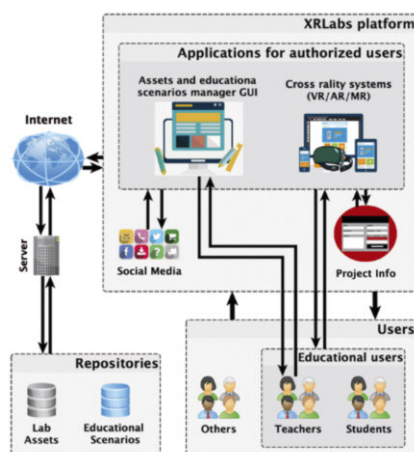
XRLabs platform

Applications for authorized users

Assets and educationa scenarios manager GUI

Cross rality systems (VR/AR/MR)

Internet

Server

Social Media

Project Info

Users

Repositories

Lab Assets

Educational Scenarios

Educational users

Others

Teachers

Students